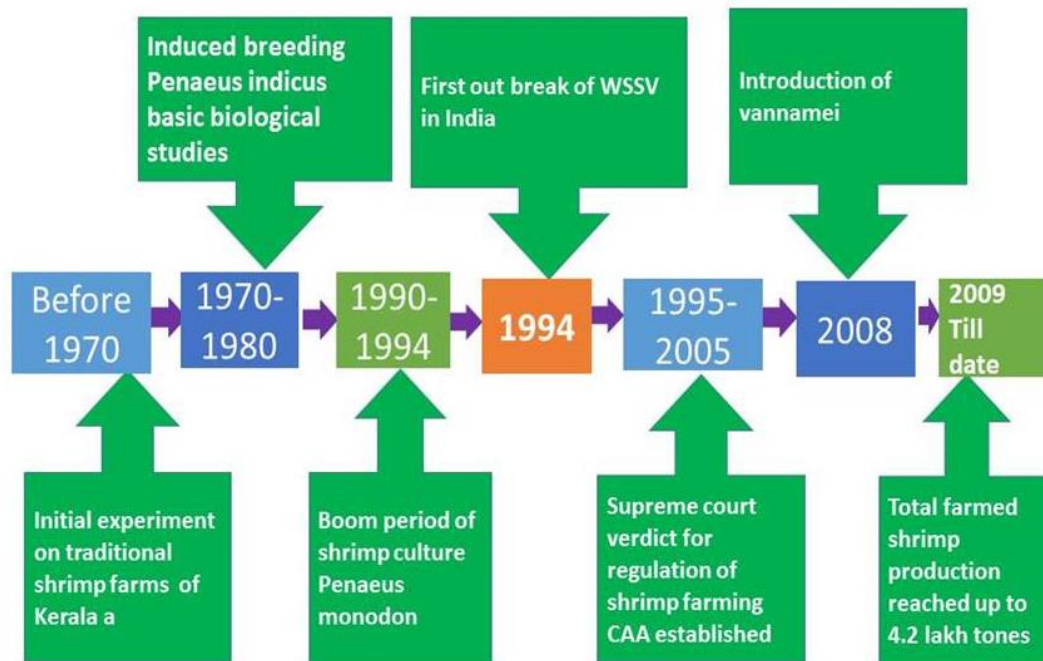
Induced breeding Penaeus indicus basic biological studies

First out break of WSSV in India

Introduction of vannamei

Before 1970

1970-1980

1990-1994

1994

1995-2005

2008

2009 Till date

Initial experiment on traditional shrimp farms of Kerala a

Boom period of shrimp culture Penaeus monodon

Supreme court verdict for regulation of shrimp farming CAA established

Total farmed shrimp production reached up to 4.2 lakh tones